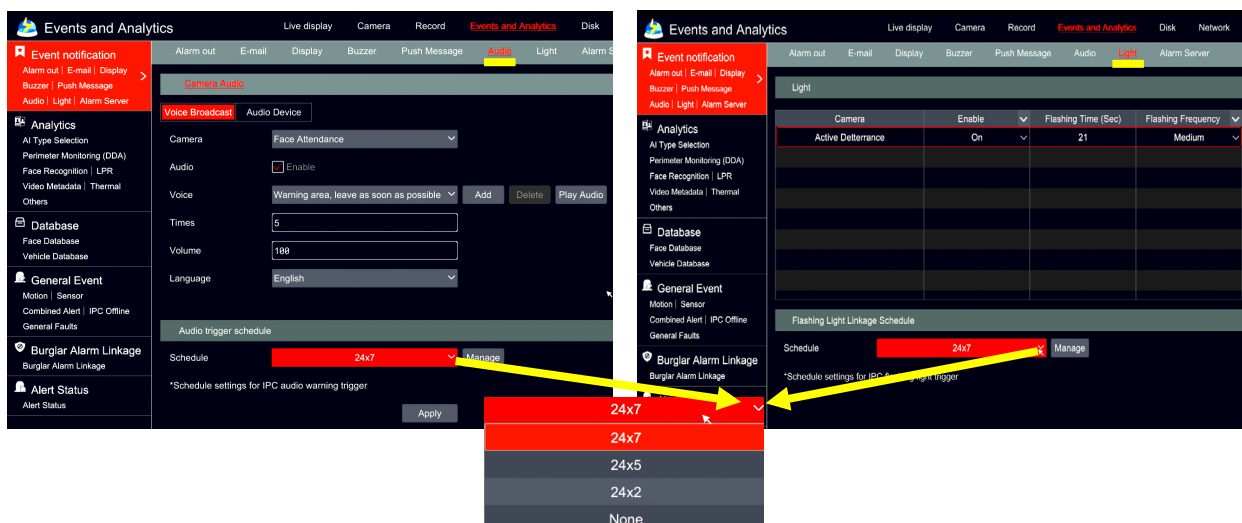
Events and Analytics
Live display | Camera | Record | Events and Analytics | Disk

Event notification
Alarm out | E-mail | Display
Buzzer | Push Message
Audio | Light | Alarm Server

Analytics
AI Type Selection
Perimeter Monitoring (DDA)
Face Recognition | LPR
Video Metadata | Thermal
Others

Database
Face Database
Vehicle Database

General Event
Motion | Sensor
Combined Alert | IPC Offline
General Faults

Burglar Alarm Linkage
Burglar Alarm Linkage

Alert Status
Alert Status

Alarm out | E-mail | Display | Buzzer | Push Message | Audio | Light | Alarm S

Camera Audio

Voice Broadcast | Audio Device

Camera | Face Attendance
Audio | Enable
Voice | Warning area, leave as soon as possible | Add | Delete | Play Audio
Times | 5
Volume | 100
Language | English

Audio trigger schedule
Schedule | 24x7 | Manage
*Schedule settings for IPC audio warning trigger
Apply

Events and Analytics
Live display | Camera | Record | Events and Analytics | Disk | Network

Event notification
Alarm out | E-mail | Display
Buzzer | Push Message
Audio | Light | Alarm Server

Analytics
AI Type Selection
Perimeter Monitoring (DDA)
Face Recognition | LPR
Video Metadata | Thermal
Others

Database
Face Database
Vehicle Database

General Event
Motion | Sensor
Combined Alert | IPC Offline
General Faults

Burglar Alarm Linkage
Burglar Alarm Linkage

Alarm out | E-mail | Display | Buzzer | Push Message | Audio | Light | Alarm Server

Light

| Camera | Enable | Flashing Time (Sec) | Flashing Frequency |
|---|---|---|---|
| Active Detterance | On | 21 | Medium |

Flashing Light Linkage Schedule
Schedule | 24x7 | Manage
*Schedule settings for IPC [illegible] light trigger

24x7
24x7
24x5
24x2
None